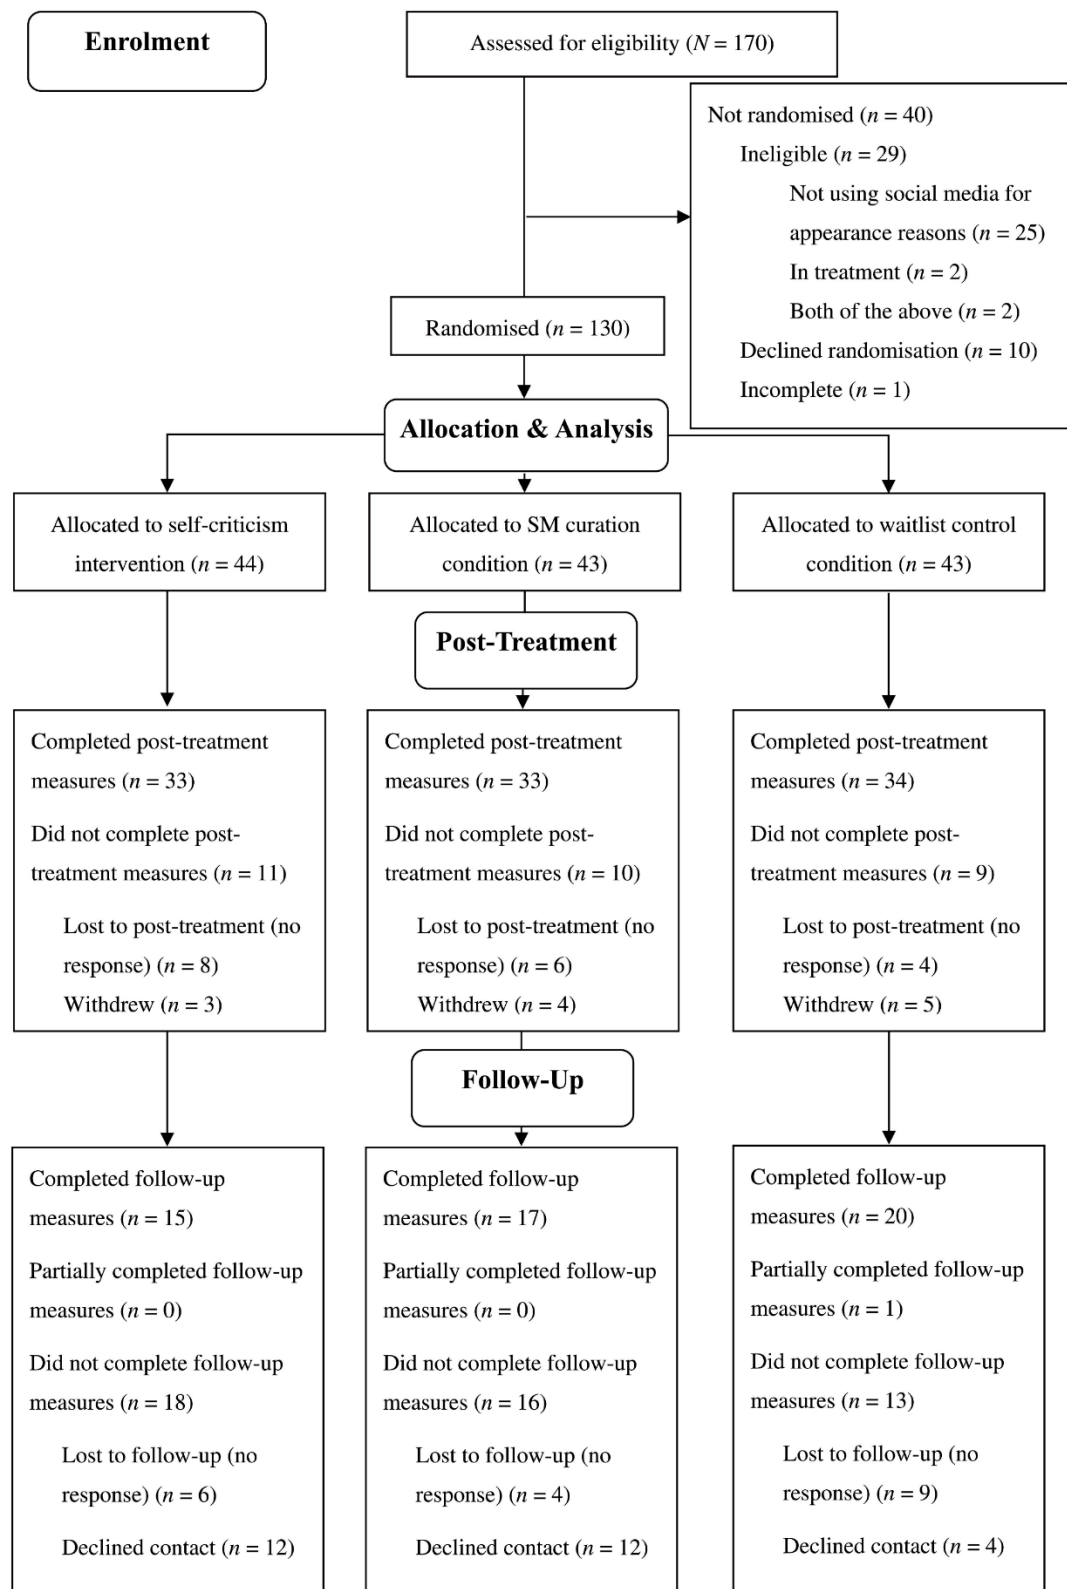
Enrolment

Assessed for eligibility ($N = 170$)

Not randomised ($n = 40$)
Ineligible ($n = 29$)
Not using social media for appearance reasons ($n = 25$)
In treatment ($n = 2$)
Both of the above ($n = 2$)
Declined randomisation ($n = 10$)
Incomplete ($n = 1$)

Randomised ($n = 130$)

Allocation & Analysis

Allocated to self-criticism intervention ($n = 44$)

Allocated to SM curation condition ($n = 43$)

Allocated to waitlist control condition ($n = 43$)

Post-Treatment

Completed post-treatment measures ($n = 33$)
Did not complete post-treatment measures ($n = 11$)
Lost to post-treatment (no response) ($n = 8$)
Withdrew ($n = 3$)

Completed post-treatment measures ($n = 33$)
Did not complete post-treatment measures ($n = 10$)
Lost to post-treatment (no response) ($n = 6$)
Withdrew ($n = 4$)

Completed post-treatment measures ($n = 34$)
Did not complete post-treatment measures ($n = 9$)
Lost to post-treatment (no response) ($n = 4$)
Withdrew ($n = 5$)

Follow-Up

Completed follow-up measures ($n = 15$)
Partially completed follow-up measures ($n = 0$)
Did not complete follow-up measures ($n = 18$)
Lost to follow-up (no response) ($n = 6$)
Declined contact ($n = 12$)

Completed follow-up measures ($n = 17$)
Partially completed follow-up measures ($n = 0$)
Did not complete follow-up measures ($n = 16$)
Lost to follow-up (no response) ($n = 4$)
Declined contact ($n = 12$)

Completed follow-up measures ($n = 20$)
Partially completed follow-up measures ($n = 1$)
Did not complete follow-up measures ($n = 13$)
Lost to follow-up (no response) ($n = 9$)
Declined contact ($n = 4$)